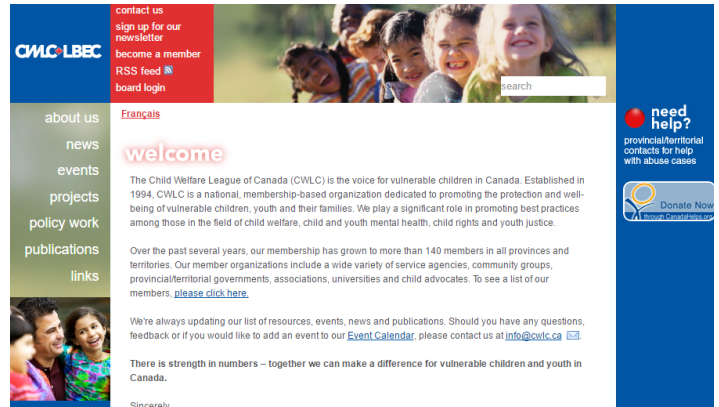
CWLC LBEC

contact us
sign up for our newsletter
become a member
RSS feed
board login

search

about us
news
events
projects
policy work
publications
links

Français

welcome

The Child Welfare League of Canada (CWLC) is the voice for vulnerable children in Canada. Established in 1994, CWLC is a national, membership-based organization dedicated to promoting the protection and well-being of vulnerable children, youth and their families. We play a significant role in promoting best practices among those in the field of child welfare, child and youth mental health, child rights and youth justice.

Over the past several years, our membership has grown to more than 140 members in all provinces and territories. Our member organizations include a wide variety of service agencies, community groups, provincial/territorial governments, associations, universities and child advocates. To see a list of our members, please click here.

We're always updating our list of resources, events, news and publications. Should you have any questions, feedback or if you would like to add an event to our Event Calendar, please contact us at info@cwlc.ca.

There is strength in numbers – together we can make a difference for vulnerable children and youth in Canada.

Sincerely,

need help?
provincial/territorial contacts for help with abuse cases

Donate Now
through CanadaHelps.org